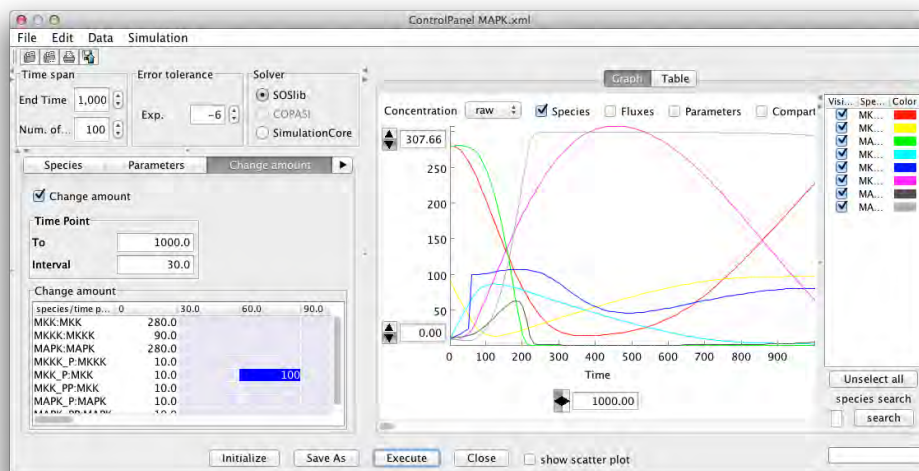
ControlPanel MAPK.xml

File Edit Data Simulation

Time span
End Time 1,000
Num. of... 100

Error tolerance
Exp. -6

Solver
SOSlib
COPASI
SimulationCore

Species Parameters Change amount

Change amount

Time Point
To 1000.0
Interval 30.0

Change amount

| species/time p... | 0 | 30.0 | 60.0 | 90.0 |
|---|---|---|---|---|
| MKK:MKK | 280.0 | | | |
| MKKK:MKKK | 90.0 | | | |
| MAPK:MAPK | 280.0 | | | |
| MKKK_P:MKKK | 10.0 | | | |
| MKK_P:MKK | 10.0 | | 100 | |
| MKK_PP:MKK | 10.0 | | | |
| MAPK_P:MAPK | 10.0 | | | |
| MAPK_PP:MAPK | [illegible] | | | |

Graph Table

Concentration raw Species Fluxes Parameters Compart

307.66
250
200
150
100
50
0.00
0 100 200 300 400 500 600 700 800 900
Time
1000.00

| Visi... | Spe... | Color |
|---|---|---|
| ☑ | MK... | |
| ☑ | MK... | |
| ☑ | MA... | |
| ☑ | MK... | |
| ☑ | MK... | |
| ☑ | MK... | |
| ☑ | MA... | |
| ☑ | MA... | |

Unselect all
species search
search

Initialize Save As Execute Close show scatter plot